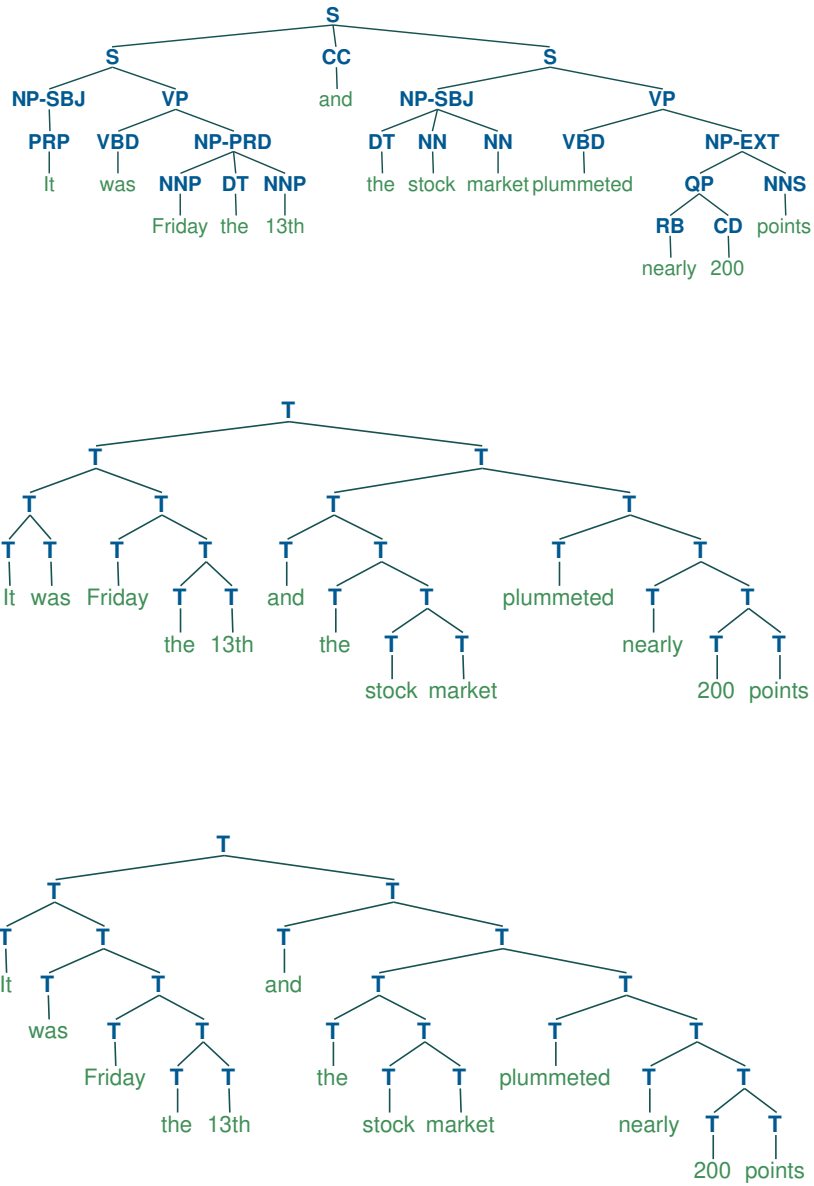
S
S CC S
NP-SBJ VP and NP-SBJ VP
PRP VBD NP-PRD DT NN NN VBD NP-EXT
It was NNP DT NNP the stock market plummeted QP NNS
Friday the 13th RB CD points
nearly 200

T
T T
T T T T
T T T T T T T T
It was Friday T T and T T plummeted T T
the 13th the T T nearly T T
stock market 200 points

T
T T
T T T T
It T T and T T
was T T T T T T
Friday T T the T T plummeted T T
the 13th stock market nearly T T
200 points